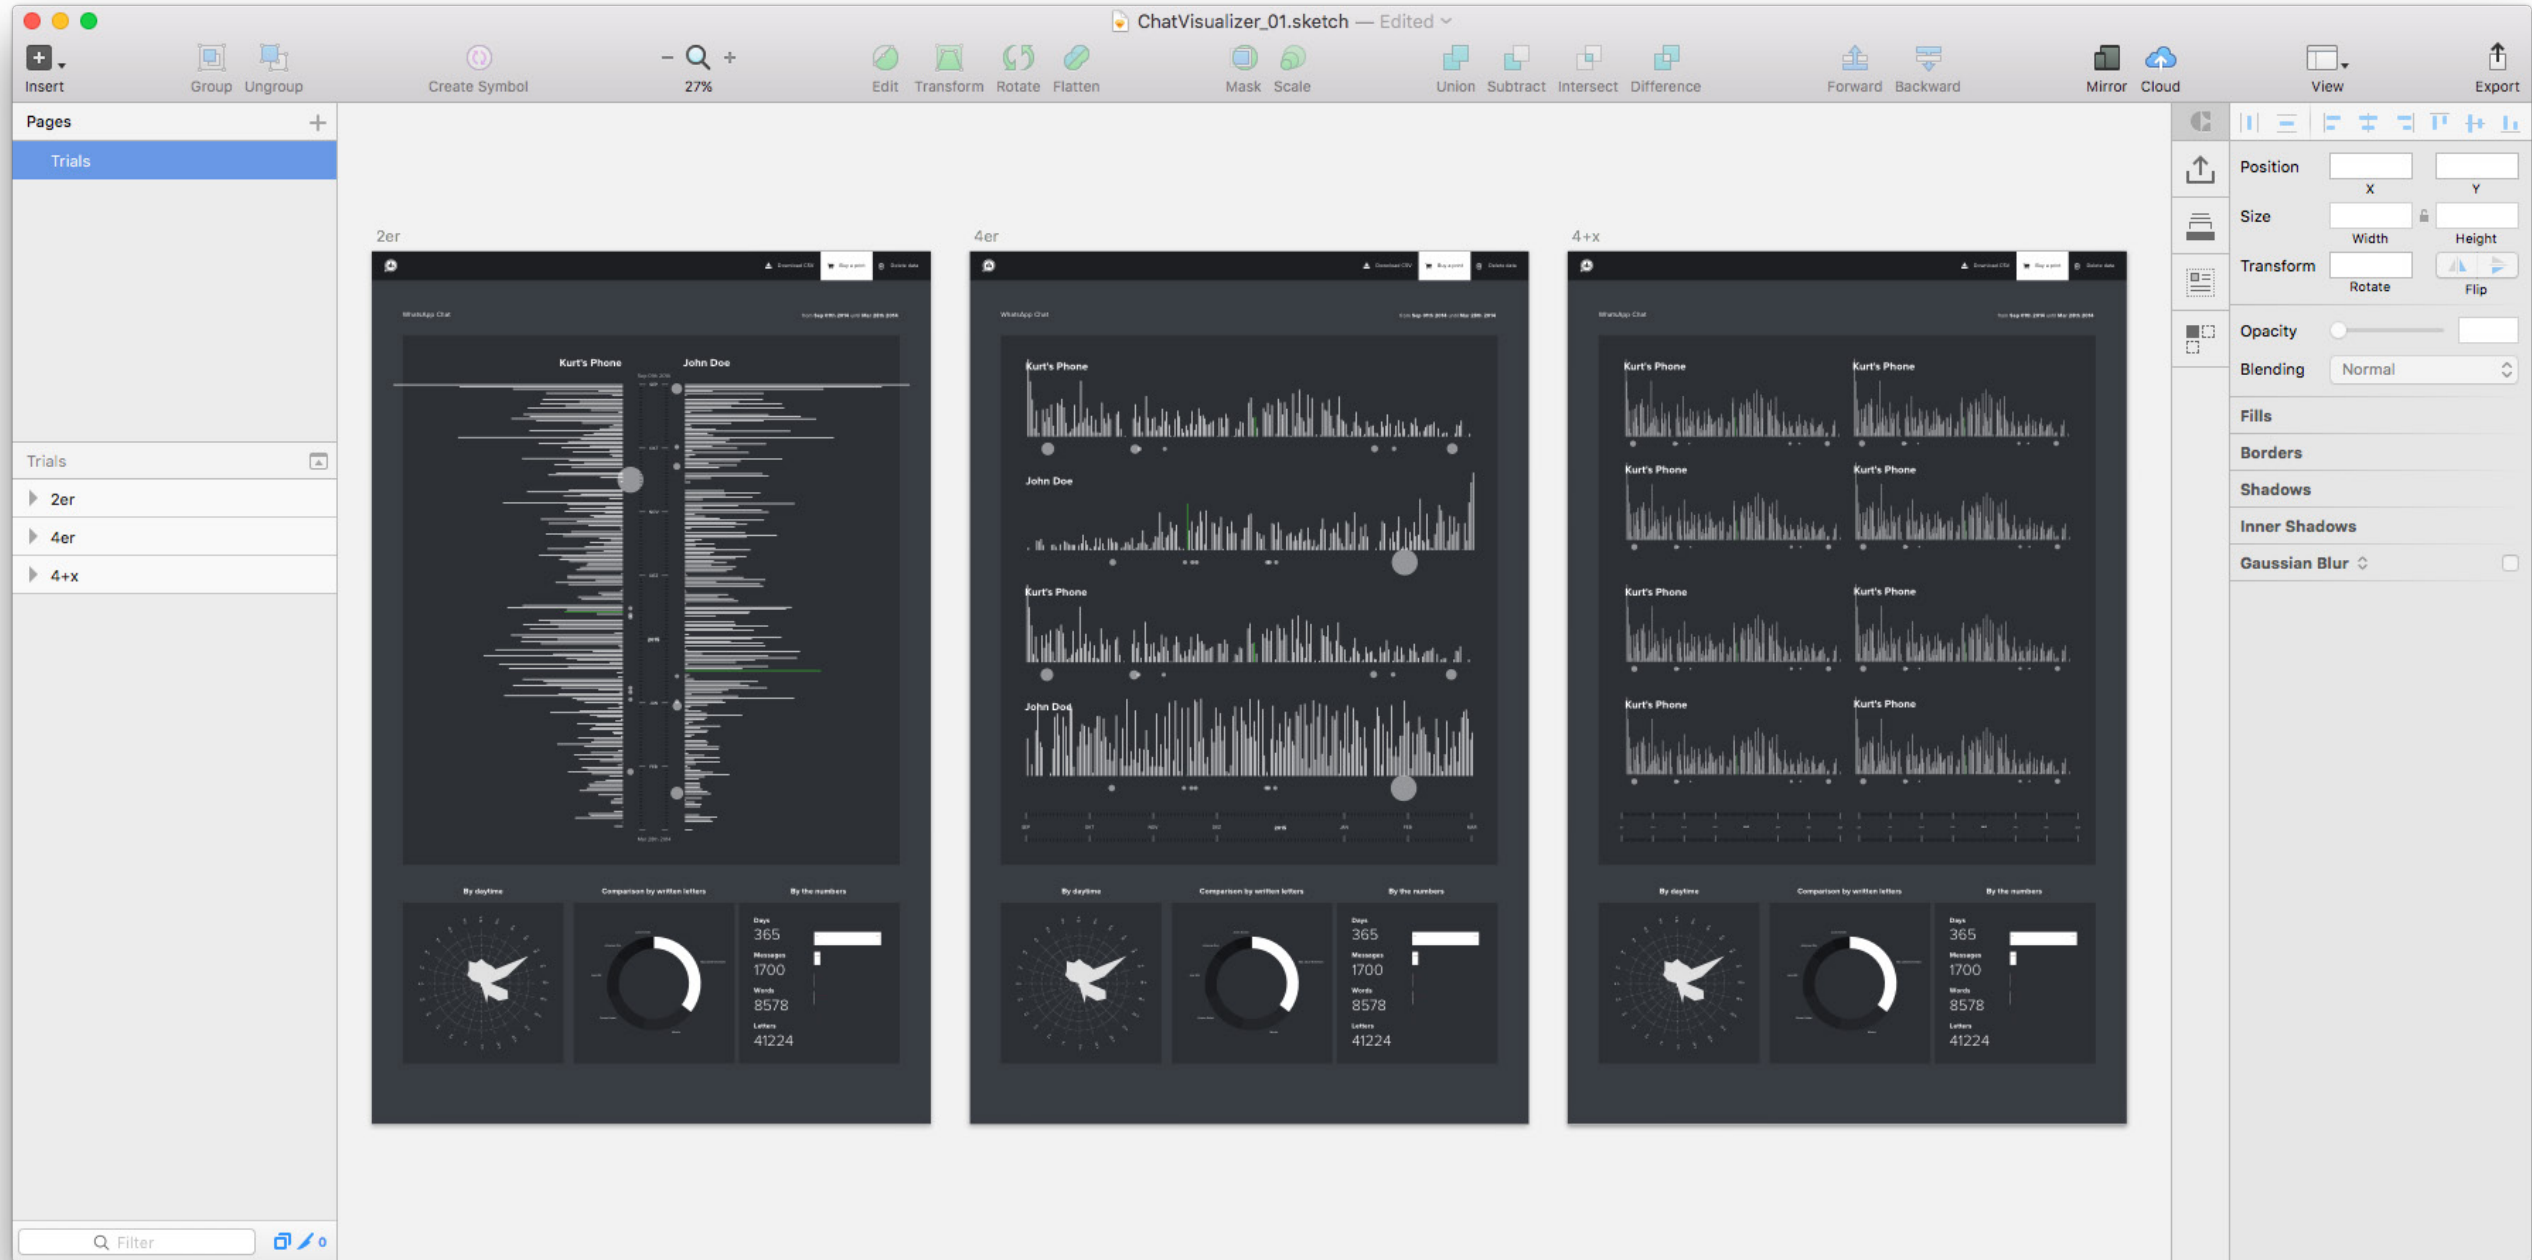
ChatVisualizer_01.sketch — Edited

Insert Group Ungroup Create Symbol 27% Edit Transform Rotate Flatten Mask Scale Union Subtract Intersect Difference Forward Backward Mirror Cloud View Export

Pages
Trials

Trials
2er
4er
4+x

Filter

2er
4er
4+x

WhatsApp Chat

Kurt's Phone
John Doe

By daytime
Comparison by written letters
By the numbers

Days
365
Messages
1700
Words
8578
Letters
41224

Kurt's Phone
John Doe
Kurt's Phone
John Doe

By daytime
Comparison by written letters
By the numbers

Days
365
Messages
1700
Words
8578
Letters
41224

Kurt's Phone
Kurt's Phone
Kurt's Phone
Kurt's Phone
Kurt's Phone
Kurt's Phone
Kurt's Phone
Kurt's Phone

By daytime
Comparison by written letters
By the numbers

Days
365
Messages
1700
Words
8578
Letters
41224

Position
X
Y
Size
Width
Height
Transform
Rotate
Flip
Opacity
Blending
Normal
Fills
Borders
Shadows
Inner Shadows
Gaussian Blur